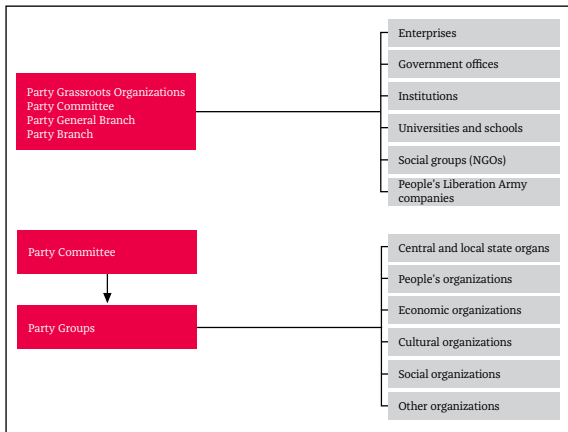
Party Grassroots Organizations
Party Committee
Party General Branch
Party Branch

Enterprises

Government offices

Institutions

Universities and schools

Social groups (NGOs)

People's Liberation Army companies

Party Committee

Party Groups

Central and local state organs

People's organizations

Economic organizations

Cultural organizations

Social organizations

Other organizations